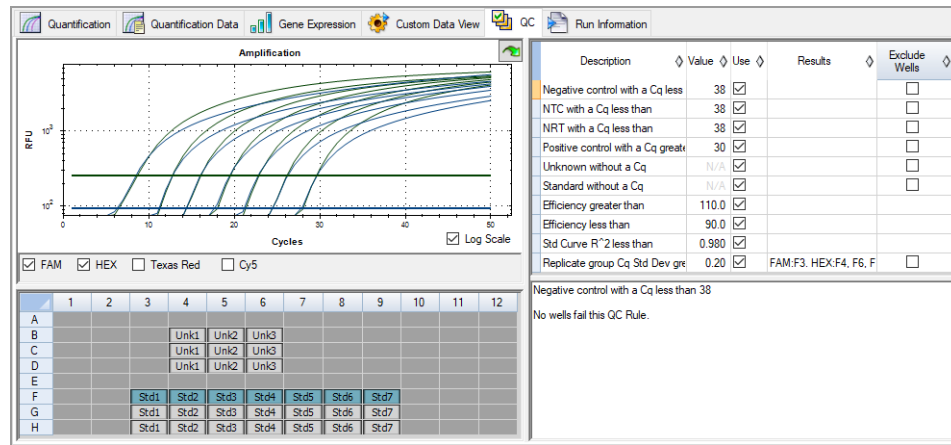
Quantification | Quantification Data | Gene Expression | Custom Data View | QC | Run Information

Amplification

RFU

$10^3$

$10^2$

0 10 20 30 40 50

Cycles

☑ Log Scale

☑ FAM ☑ HEX ☐ Texas Red ☐ Cy5

| | 1 | 2 | 3 | 4 | 5 | 6 | 7 | 8 | 9 | 10 | 11 | 12 |
|---|---|---|---|---|---|---|---|---|---|---|---|---|
| A | | | | | | | | | | | | |
| B | | | | Unk1 | Unk2 | Unk3 | | | | | | |
| C | | | | Unk1 | Unk2 | Unk3 | | | | | | |
| D | | | | Unk1 | Unk2 | Unk3 | | | | | | |
| E | | | | | | | | | | | | |
| F | | | Std1 | Std2 | Std3 | Std4 | Std5 | Std6 | Std7 | | | |
| G | | | Std1 | Std2 | Std3 | Std4 | Std5 | Std6 | Std7 | | | |
| H | | | Std1 | Std2 | Std3 | Std4 | Std5 | Std6 | Std7 | | | |

| Description | Value | Use | Results | Exclude Wells |
|---|---|---|---|---|
| Negative control with a Cq less | 38 | ☑ | | ☐ |
| NTC with a Cq less than | 38 | ☑ | | ☐ |
| NRT with a Cq less than | 38 | ☑ | | ☐ |
| Positive control with a Cq greate | 30 | ☑ | | ☐ |
| Unknown without a Cq | N/A | ☑ | | ☐ |
| Standard without a Cq | N/A | ☑ | | ☐ |
| Efficiency greater than | 110.0 | ☑ | | |
| Efficiency less than | 90.0 | ☑ | | |
| Std Curve R^2 less than | 0.980 | ☑ | | |
| Replicate group Cq Std Dev gre | 0.20 | ☑ | FAM:F3. HEX:F4, F6, F | ☐ |

Negative control with a Cq less than 38

No wells fail this QC Rule.